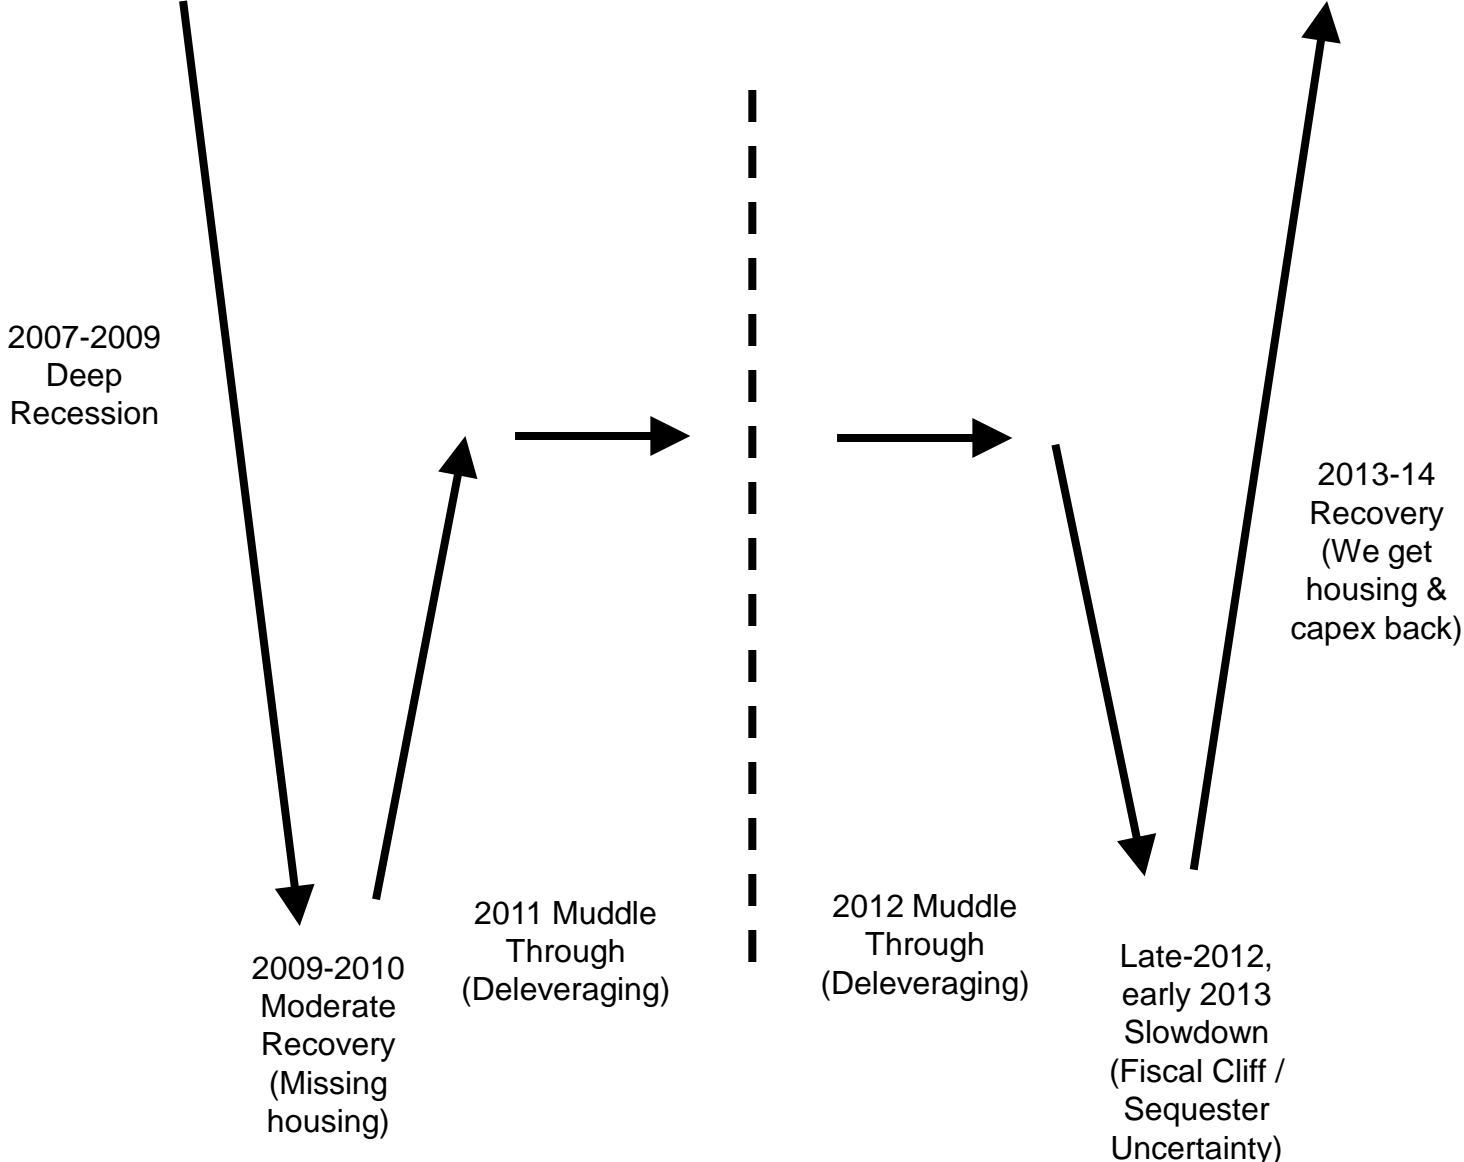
2007-2009
Deep
Recession

2009-2010
Moderate
Recovery
(Missing
housing)

2011 Muddle
Through
(Deleveraging)

2012 Muddle
Through
(Deleveraging)

Late-2012,
early 2013
Slowdown
(Fiscal Cliff /
Sequester
Uncertainty)

2013-14
Recovery
(We get
housing &
capex back)